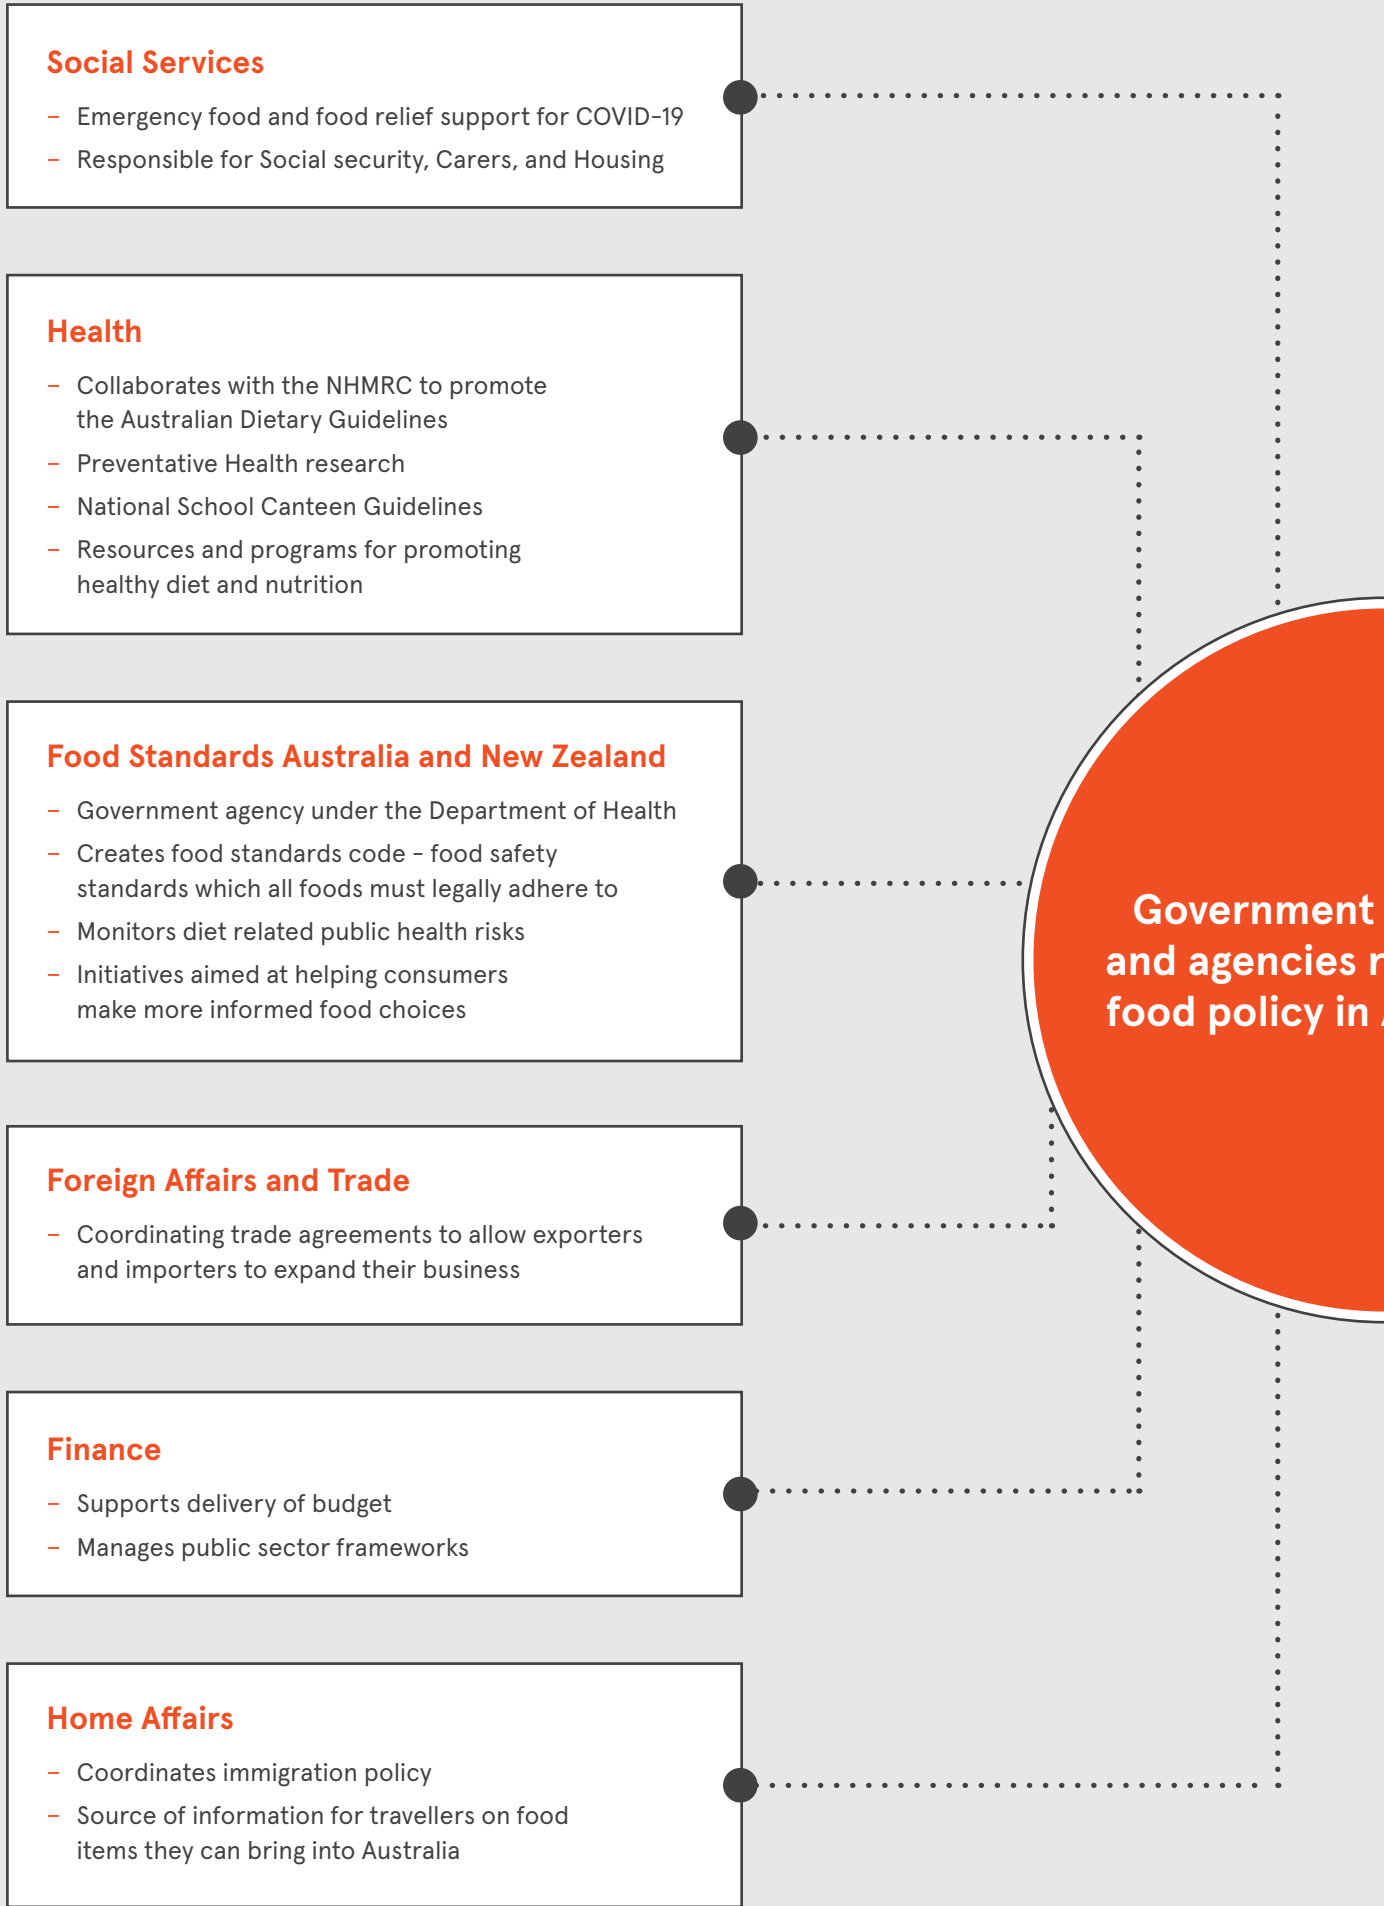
Social Services

– Emergency food and food relief support for COVID-19
– Responsible for Social security, Carers, and Housing

Health

– Collaborates with the NHMRC to promote the Australian Dietary Guidelines
– Preventative Health research
– National School Canteen Guidelines
– Resources and programs for promoting healthy diet and nutrition

Food Standards Australia and New Zealand

– Government agency under the Department of Health
– Creates food standards code - food safety standards which all foods must legally adhere to
– Monitors diet related public health risks
– Initiatives aimed at helping consumers make more informed food choices

Foreign Affairs and Trade

– Coordinating trade agreements to allow exporters and importers to expand their business

Finance

– Supports delivery of budget
– Manages public sector frameworks

Home Affairs

– Coordinates immigration policy
– Source of information for travellers on food items they can bring into Australia

Government and agencies r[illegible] food policy in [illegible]